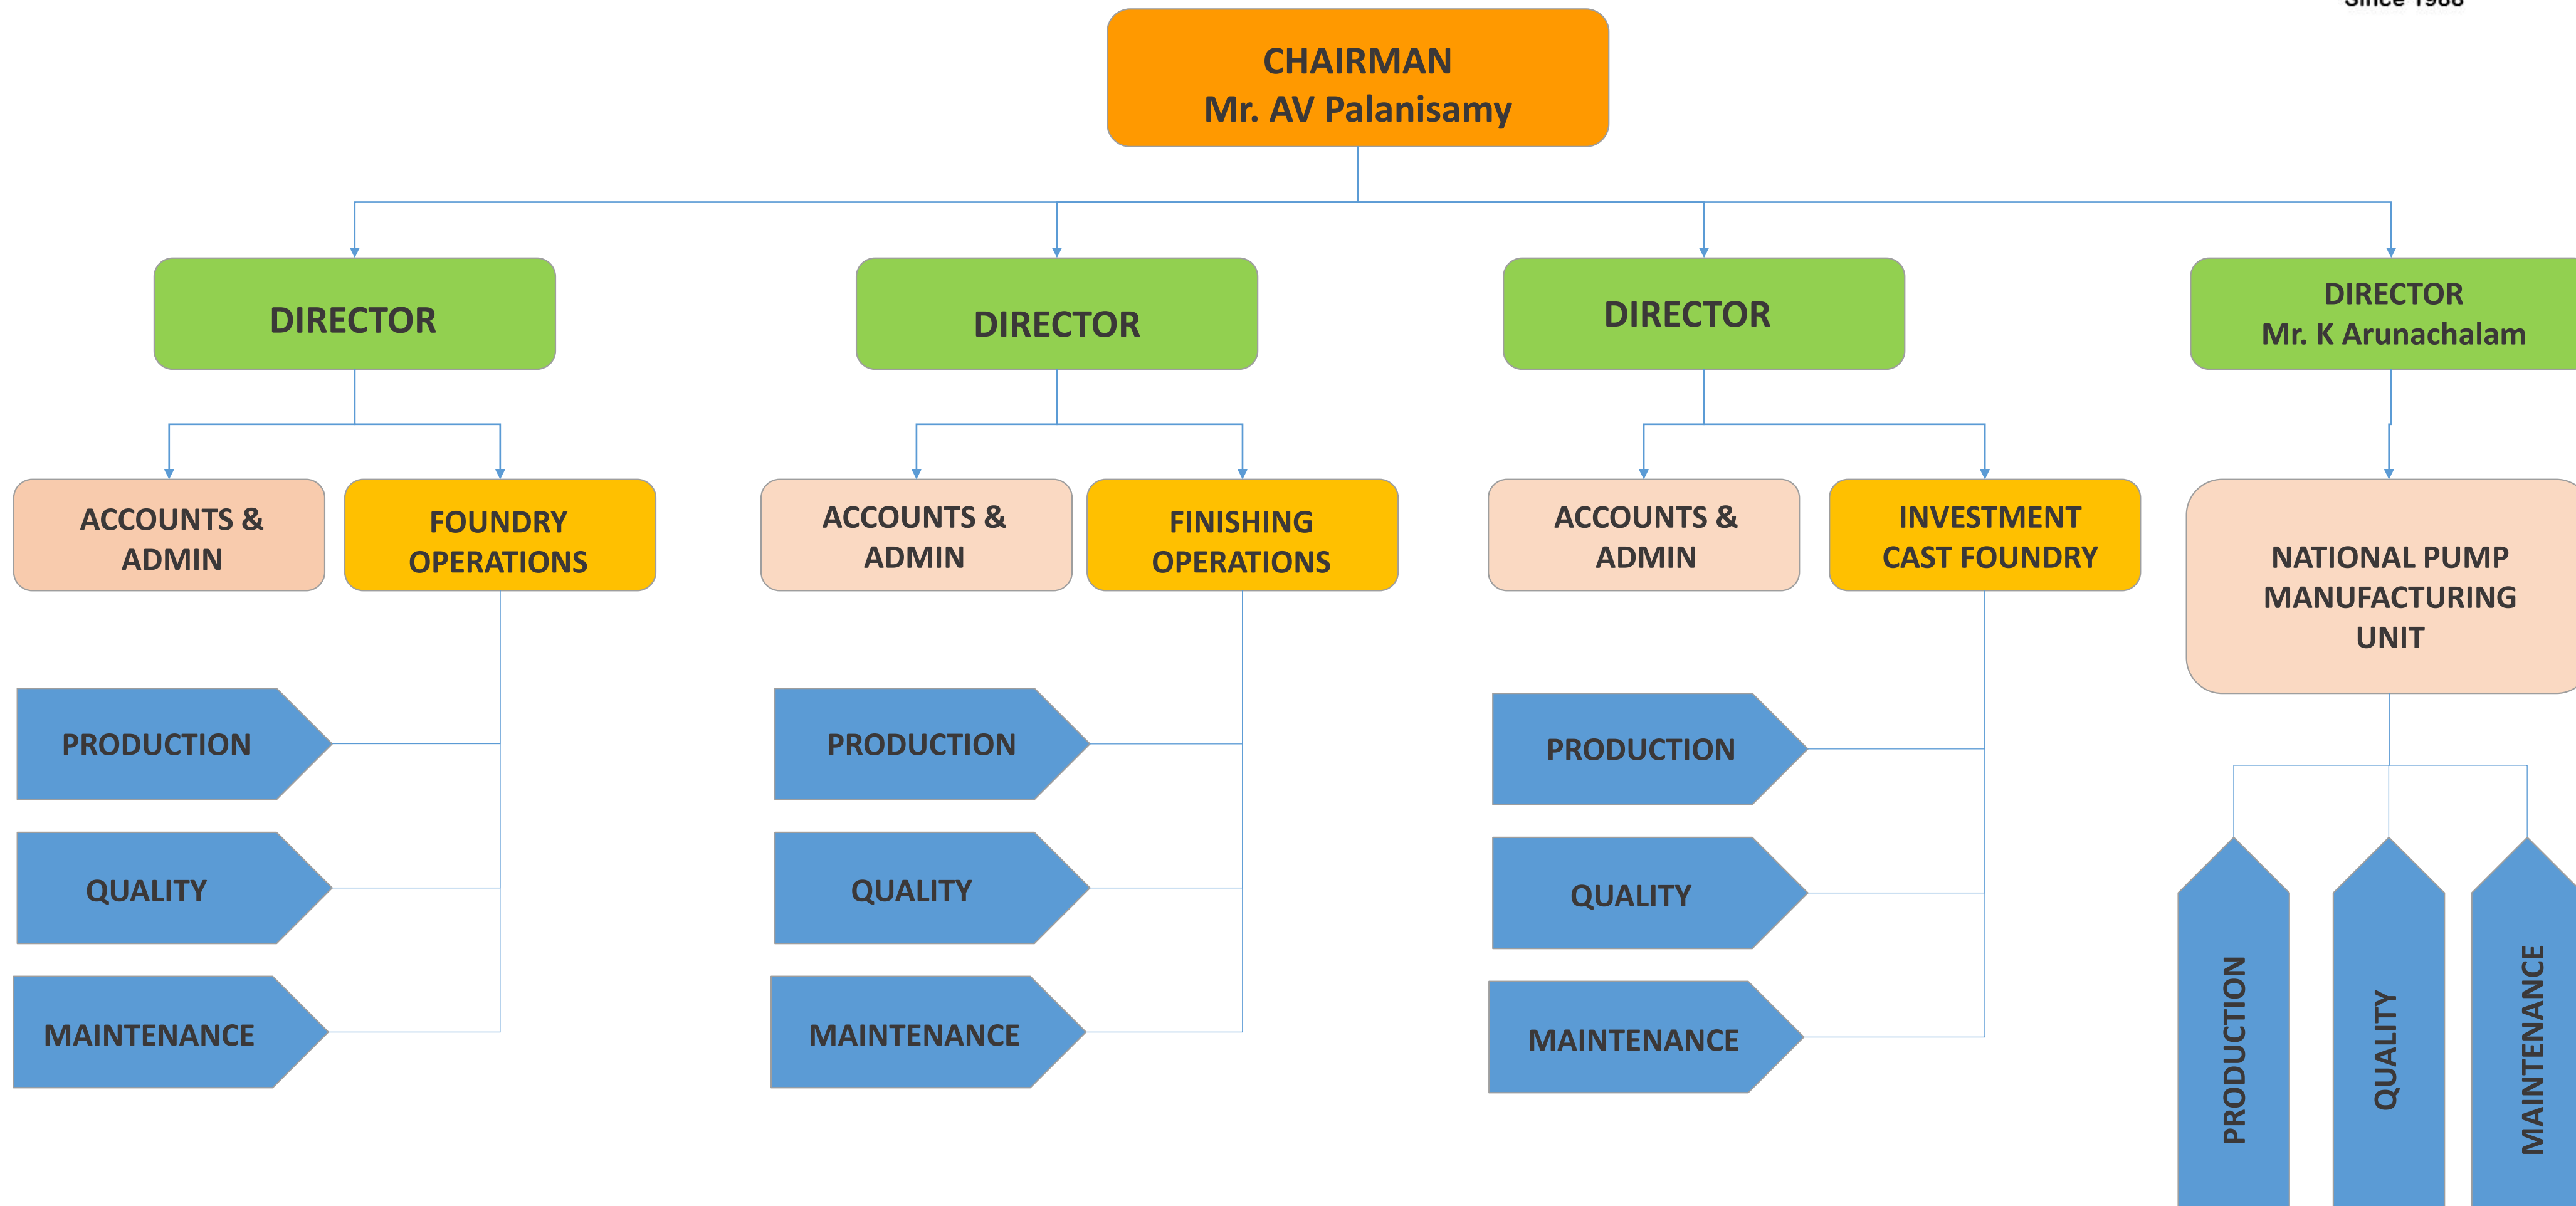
Since 1966 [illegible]

CHAIRMAN
Mr. AV Palanisamy

DIRECTOR

DIRECTOR

DIRECTOR

DIRECTOR
Mr. K Arunachalam

ACCOUNTS & ADMIN

FOUNDRY OPERATIONS

ACCOUNTS & ADMIN

FINISHING OPERATIONS

ACCOUNTS & ADMIN

INVESTMENT CAST FOUNDRY

NATIONAL PUMP MANUFACTURING UNIT

PRODUCTION

QUALITY

MAINTENANCE

PRODUCTION

QUALITY

MAINTENANCE

PRODUCTION

QUALITY

MAINTENANCE

PRODUCTION

QUALITY

MAINTENANCE